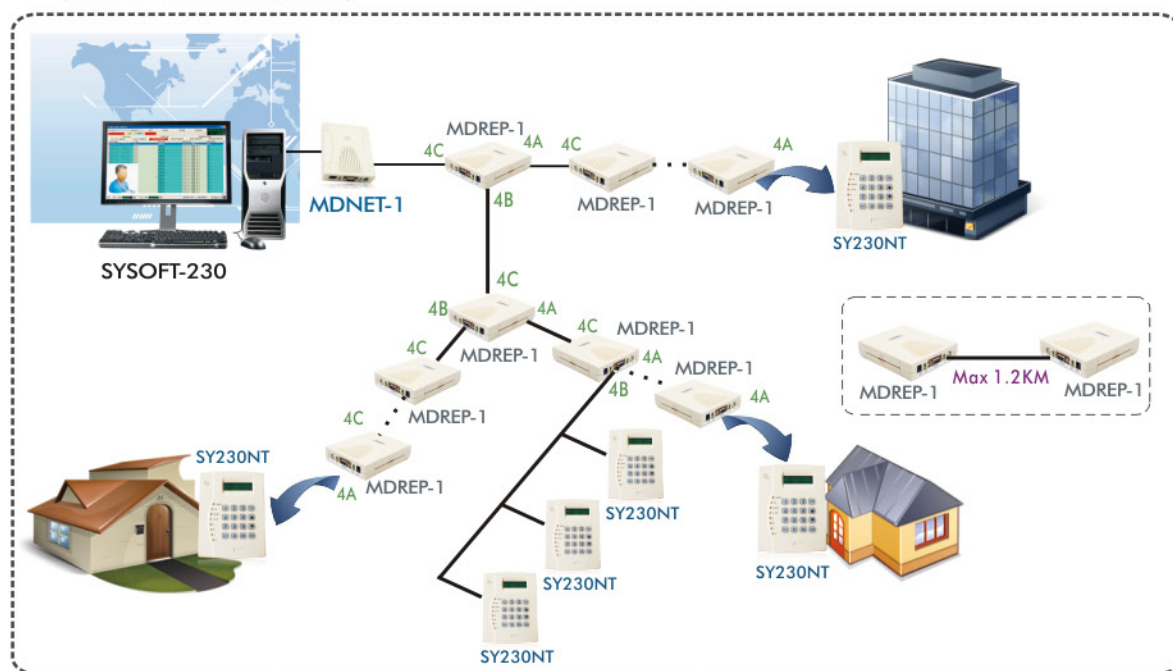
MDREP-1
4C
4A
4C
4A
MDNET-1
4B
MDREP-1
MDREP-1
SY230NT
SYSOFT-230
4C
4B
4A
4C
MDREP-1
MDREP-1
4A
MDREP-1
4C
4B
4A
MDREP-1
Max 1.2KM
MDREP-1
4C
MDREP-1
SY230NT
4A
MDREP-1
SY230NT
SY230NT
SY230NT
SY230NT